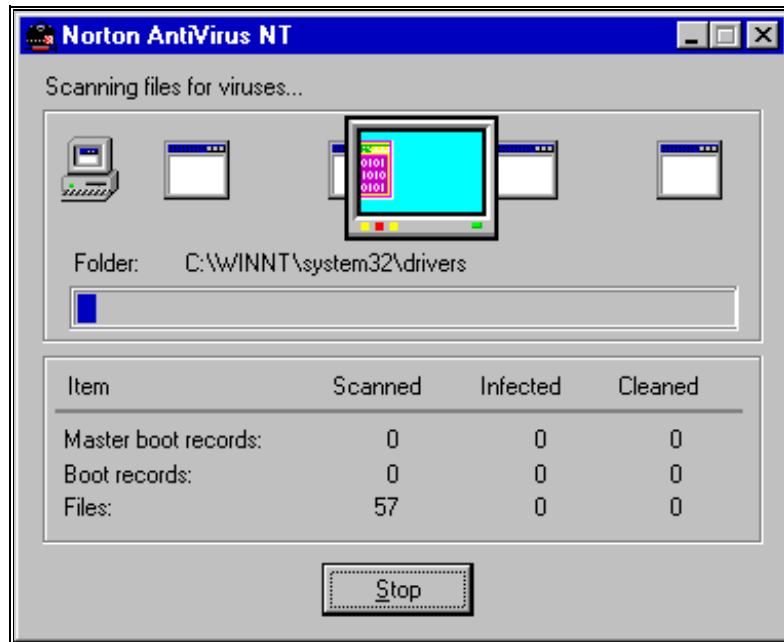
Norton AntiVirus NT

Scanning files for viruses...

0101
1010
0101

Folder: C:\WINNT\system32\drivers

| Item | Scanned | Infected | Cleaned |
|---|---|---|---|
| Master boot records: | 0 | 0 | 0 |
| Boot records: | 0 | 0 | 0 |
| Files: | 57 | 0 | 0 |

Stop